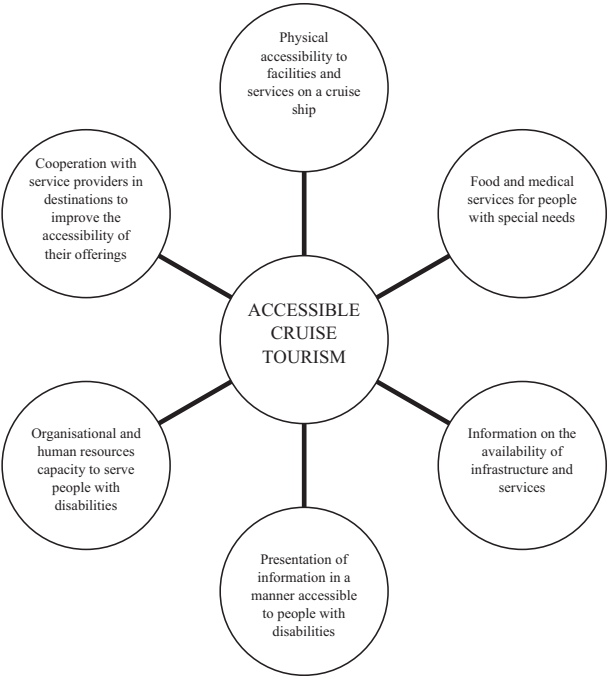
Physical accessibility to facilities and services on a cruise ship

Cooperation with service providers in destinations to improve the accessibility of their offerings

Food and medical services for people with special needs

ACCESSIBLE CRUISE TOURISM

Organisational and human resources capacity to serve people with disabilities

Information on the availability of infrastructure and services

Presentation of information in a manner accessible to people with disabilities